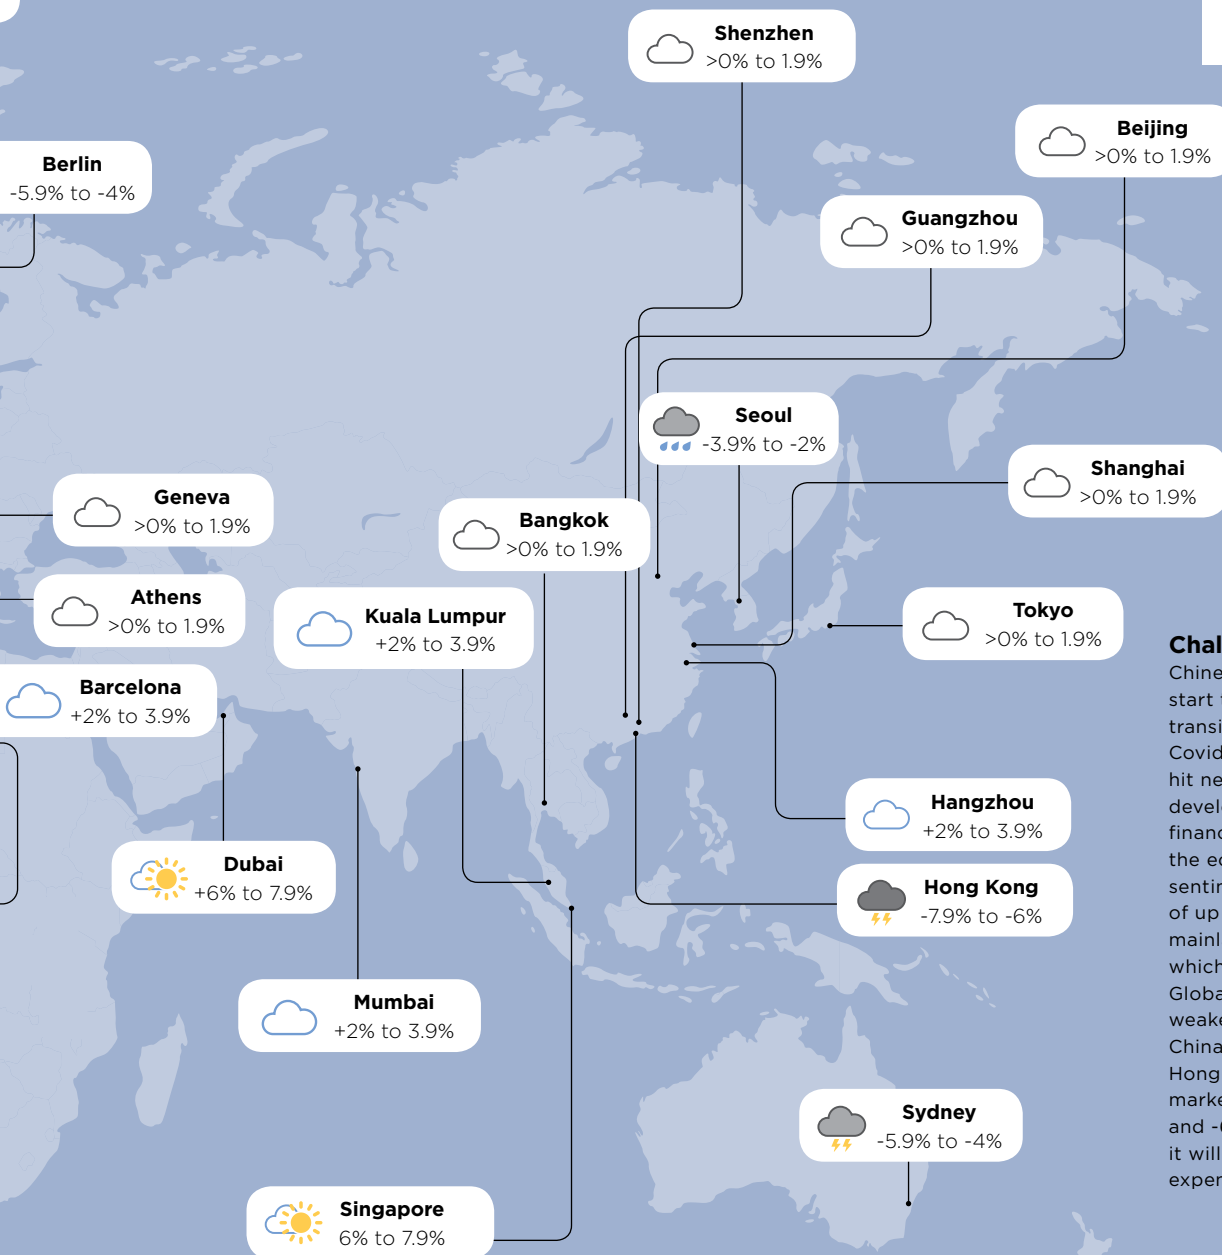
Shenzhen
>0% to 1.9%

Beijing
>0% to 1.9%

Berlin
-5.9% to -4%

Guangzhou
>0% to 1.9%

Seoul
-3.9% to -2%

Shanghai
>0% to 1.9%

Geneva
>0% to 1.9%

Bangkok
>0% to 1.9%

Athens
>0% to 1.9%

Kuala Lumpur
+2% to 3.9%

Tokyo
>0% to 1.9%

Barcelona
+2% to 3.9%

Hangzhou
+2% to 3.9%

Dubai
+6% to 7.9%

Hong Kong
-7.9% to -6%

Mumbai
+2% to 3.9%

Sydney
-5.9% to -4%

Singapore
6% to 7.9%

Chal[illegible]
Chine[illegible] start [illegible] transi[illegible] Covid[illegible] hit ne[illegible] devel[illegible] financ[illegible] the ec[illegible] sentir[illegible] of up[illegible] mainl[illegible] which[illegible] Globa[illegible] weake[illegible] China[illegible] Hong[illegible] marke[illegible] and -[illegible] it will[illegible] exper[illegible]